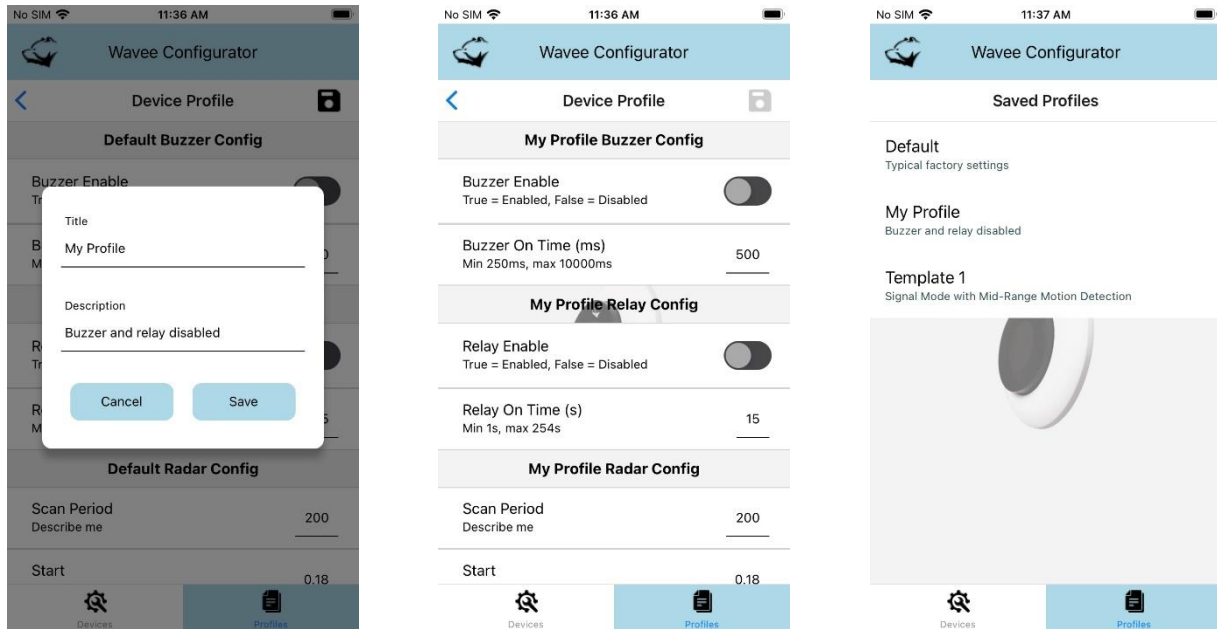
No SIM 11:36 AM

Wavee Configurator

Device Profile

Default Buzzer Config

Buzzer Enable
Tr

B
M

R
Tr

R
M

Title
My Profile

Description
Buzzer and relay disabled

Cancel Save

Default Radar Config

Scan Period
Describe me
200

Start
0.18

Devices Profiles

No SIM 11:36 AM

Wavee Configurator

Device Profile

My Profile Buzzer Config

Buzzer Enable
True = Enabled, False = Disabled

Buzzer On Time (ms)
Min 250ms, max 10000ms
500

My Profile Relay Config

Relay Enable
True = Enabled, False = Disabled

Relay On Time (s)
Min 1s, max 254s
15

My Profile Radar Config

Scan Period
Describe me
200

Start
0.18

Devices Profiles

No SIM 11:37 AM

Wavee Configurator

Saved Profiles

Default
Typical factory settings

My Profile
Buzzer and relay disabled

Template 1
Signal Mode with Mid-Range Motion Detection

Devices Profiles